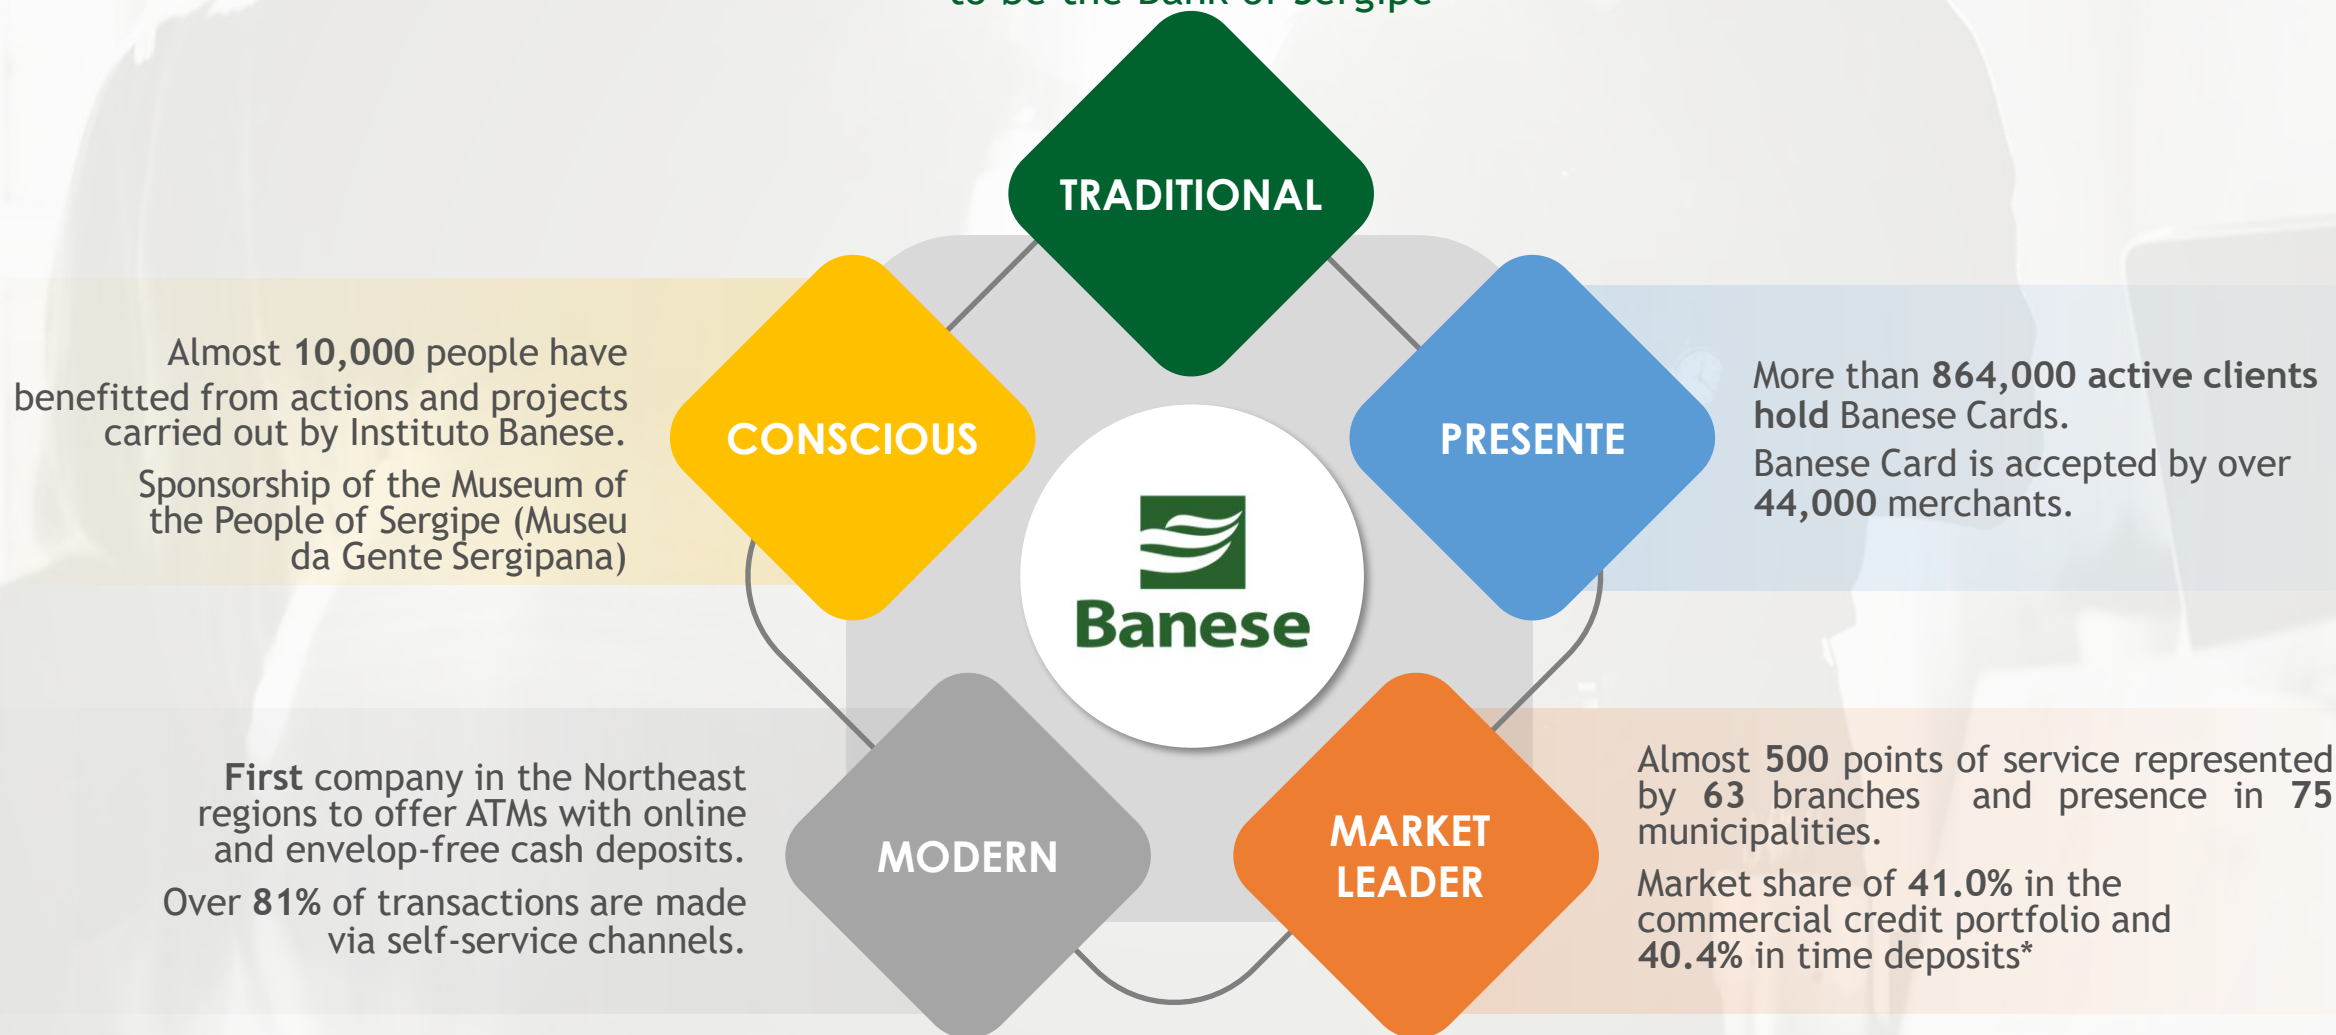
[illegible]

TRADITIONAL

CONSCIOUS

PRESENTE

Almost **10,000** people have benefitted from actions and projects carried out by Instituto Banese.

Sponsorship of the Museum of the People of Sergipe (Museu da Gente Sergipana)

More than **864,000 active clients hold** Banese Cards.

Banese Card is accepted by over **44,000** merchants.

Banese

MODERN

MARKET LEADER

**First** company in the Northeast regions to offer ATMs with online and envelop-free cash deposits.

Over **81%** of transactions are made via self-service channels.

Almost **500** points of service represented by **63** branches and presence in **75** municipalities.

Market share of **41.0%** in the commercial credit portfolio and **40.4%** in time deposits*